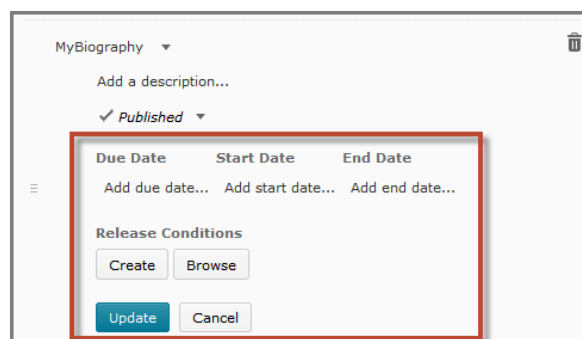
MyBiography

Add a description...

✓ Published

| Due Date | Start Date | End Date |
|---|---|---|
| Add due date... | Add start date... | Add end date... |

Release Conditions

Create Browse

Update Cancel